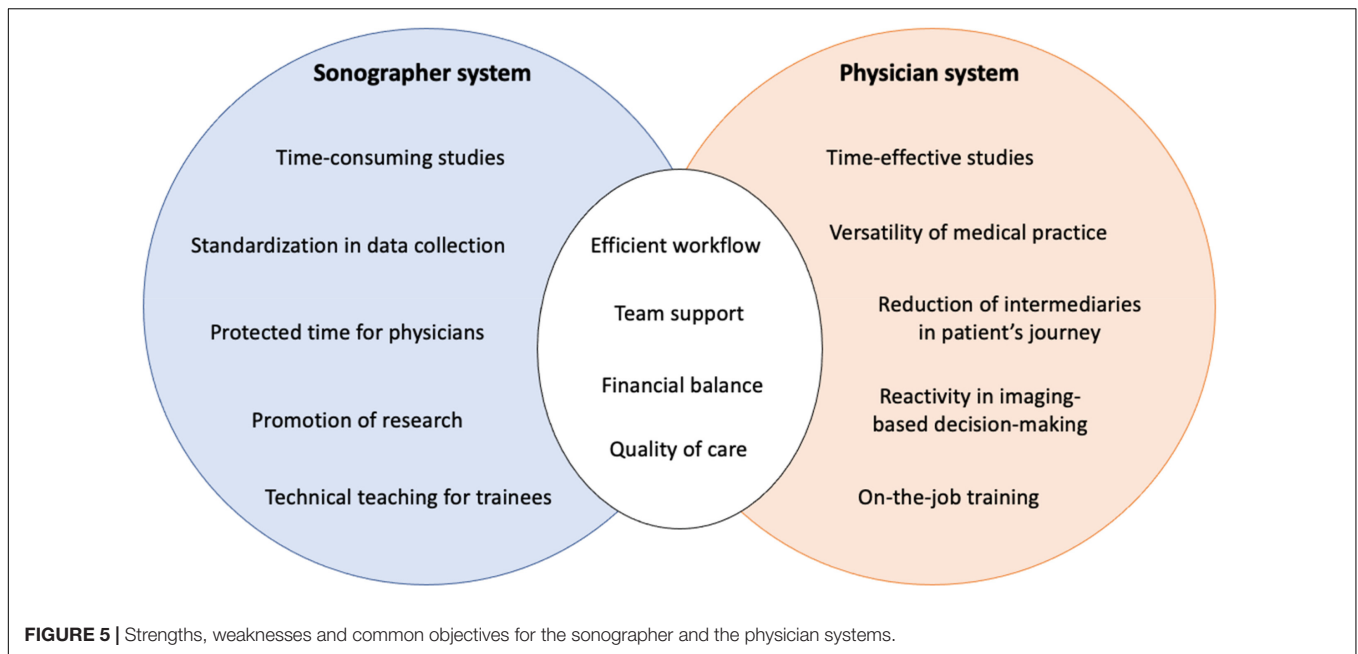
Sonographer system

Time-consuming studies

Standardization in data collection

Protected time for physicians

Promotion of research

Technical teaching for trainees

Efficient workflow

Team support

Financial balance

Quality of care

Physician system

Time-effective studies

Versatility of medical practice

Reduction of intermediaries in patient's journey

Reactivity in imaging-based decision-making

On-the-job training

**FIGURE 5 |** Strengths, weaknesses and common objectives for the sonographer and the physician systems.